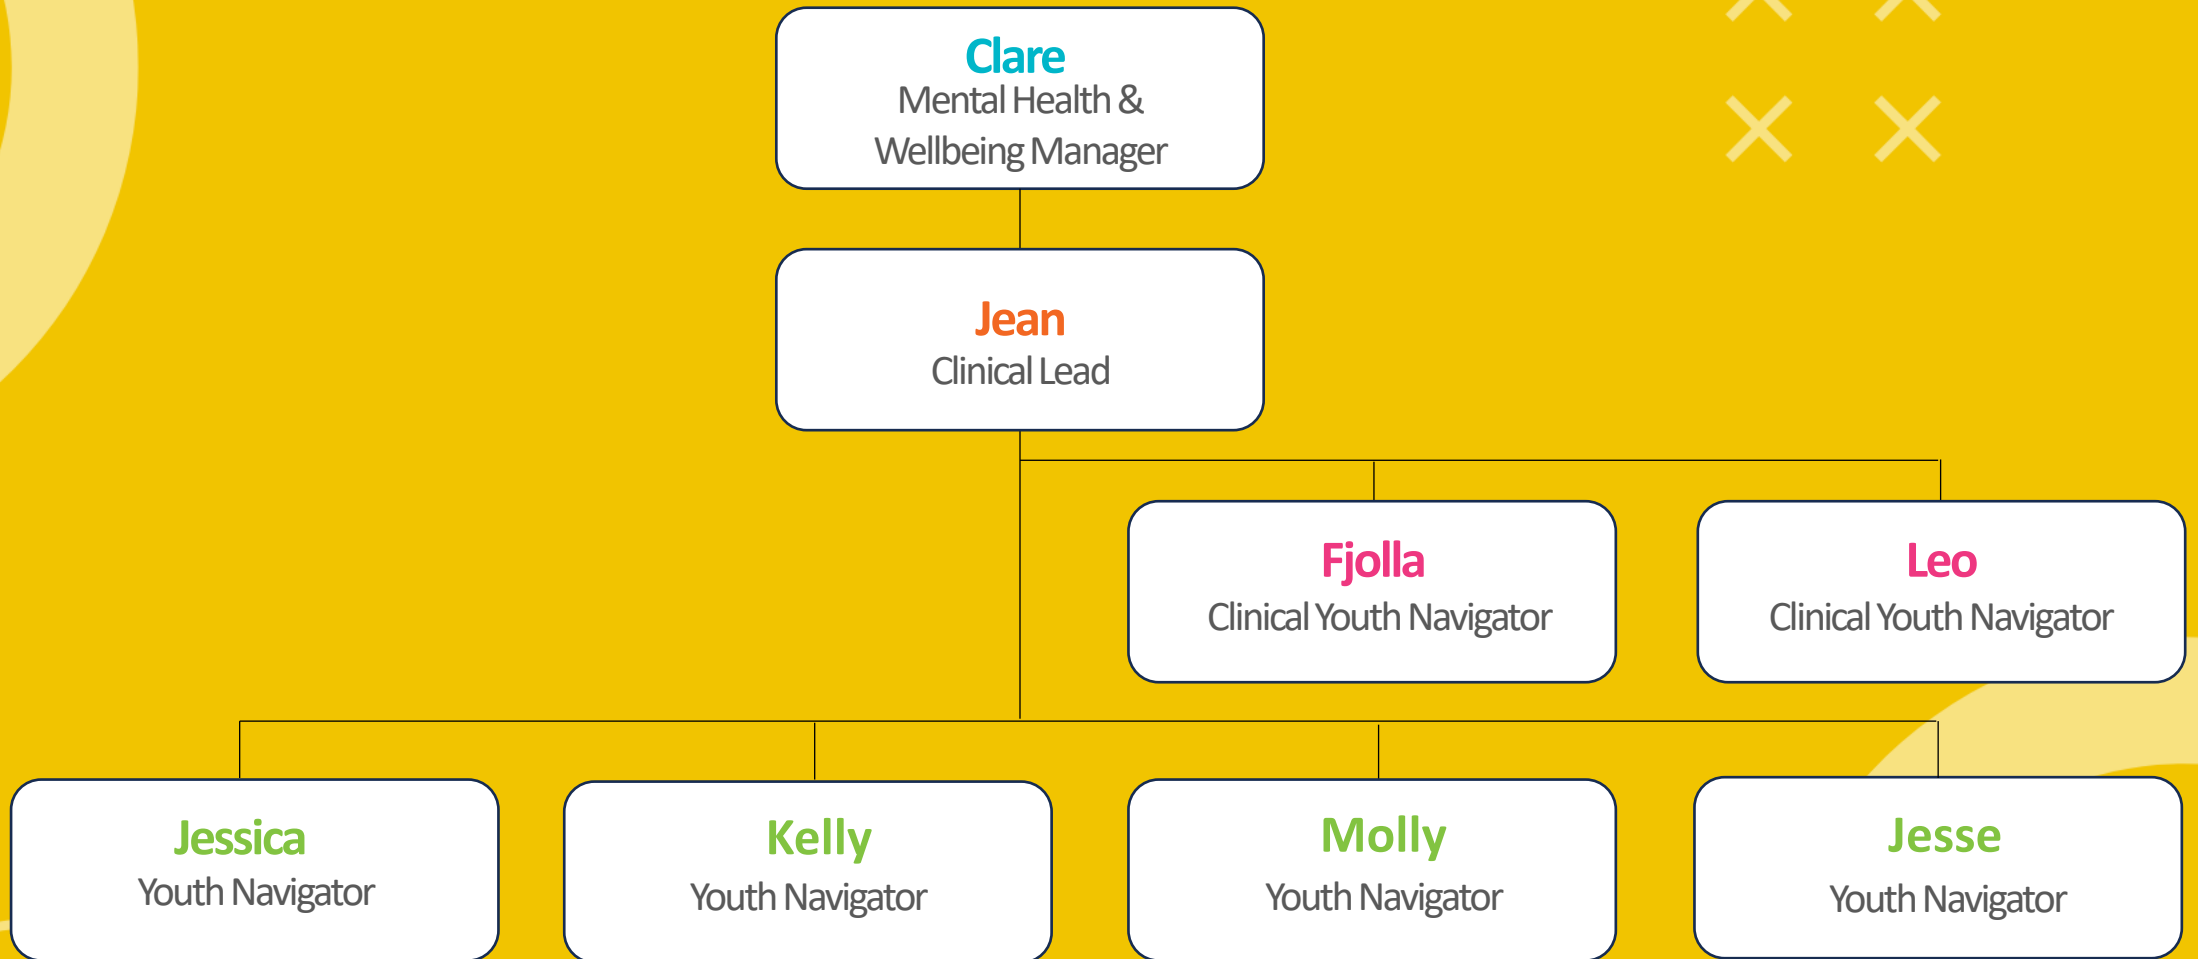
Clare
Mental Health & Wellbeing Manager

Jean
Clinical Lead

Fjolla
Clinical Youth Navigator

Leo
Clinical Youth Navigator

Jessica
Youth Navigator

Kelly
Youth Navigator

Molly
Youth Navigator

Jesse
Youth Navigator